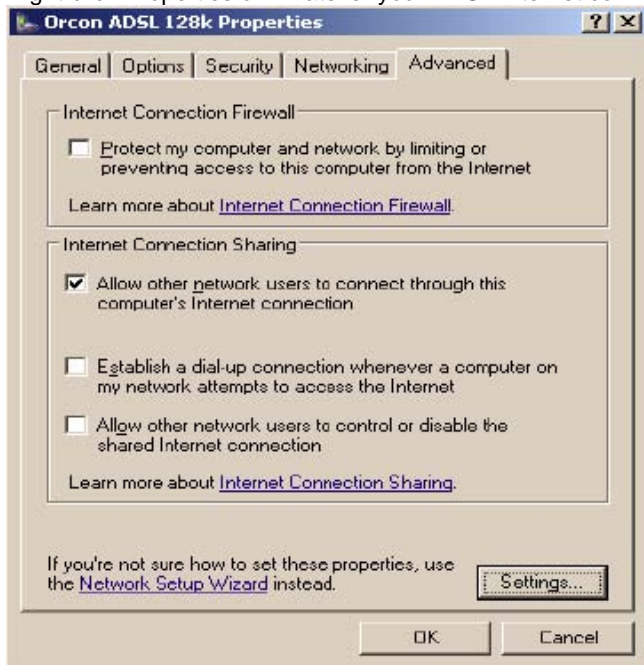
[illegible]

Orcon ADSL 128k Properties

?

General | Options | Security | Networking | Advanced

Internet Connection Firewall

Protect my computer and network by limiting or preventing access to this computer from the Internet

Learn more about Internet Connection Firewall.

Internet Connection Sharing

Allow other network users to connect through this computer's Internet connection

Establish a dial-up connection whenever a computer on my network attempts to access the Internet

Allow other network users to control or disable the shared Internet connection

Learn more about Internet Connection Sharing.

If you're not sure how to set these properties, use the Network Setup Wizard instead.

Settings...

OK

Cancel